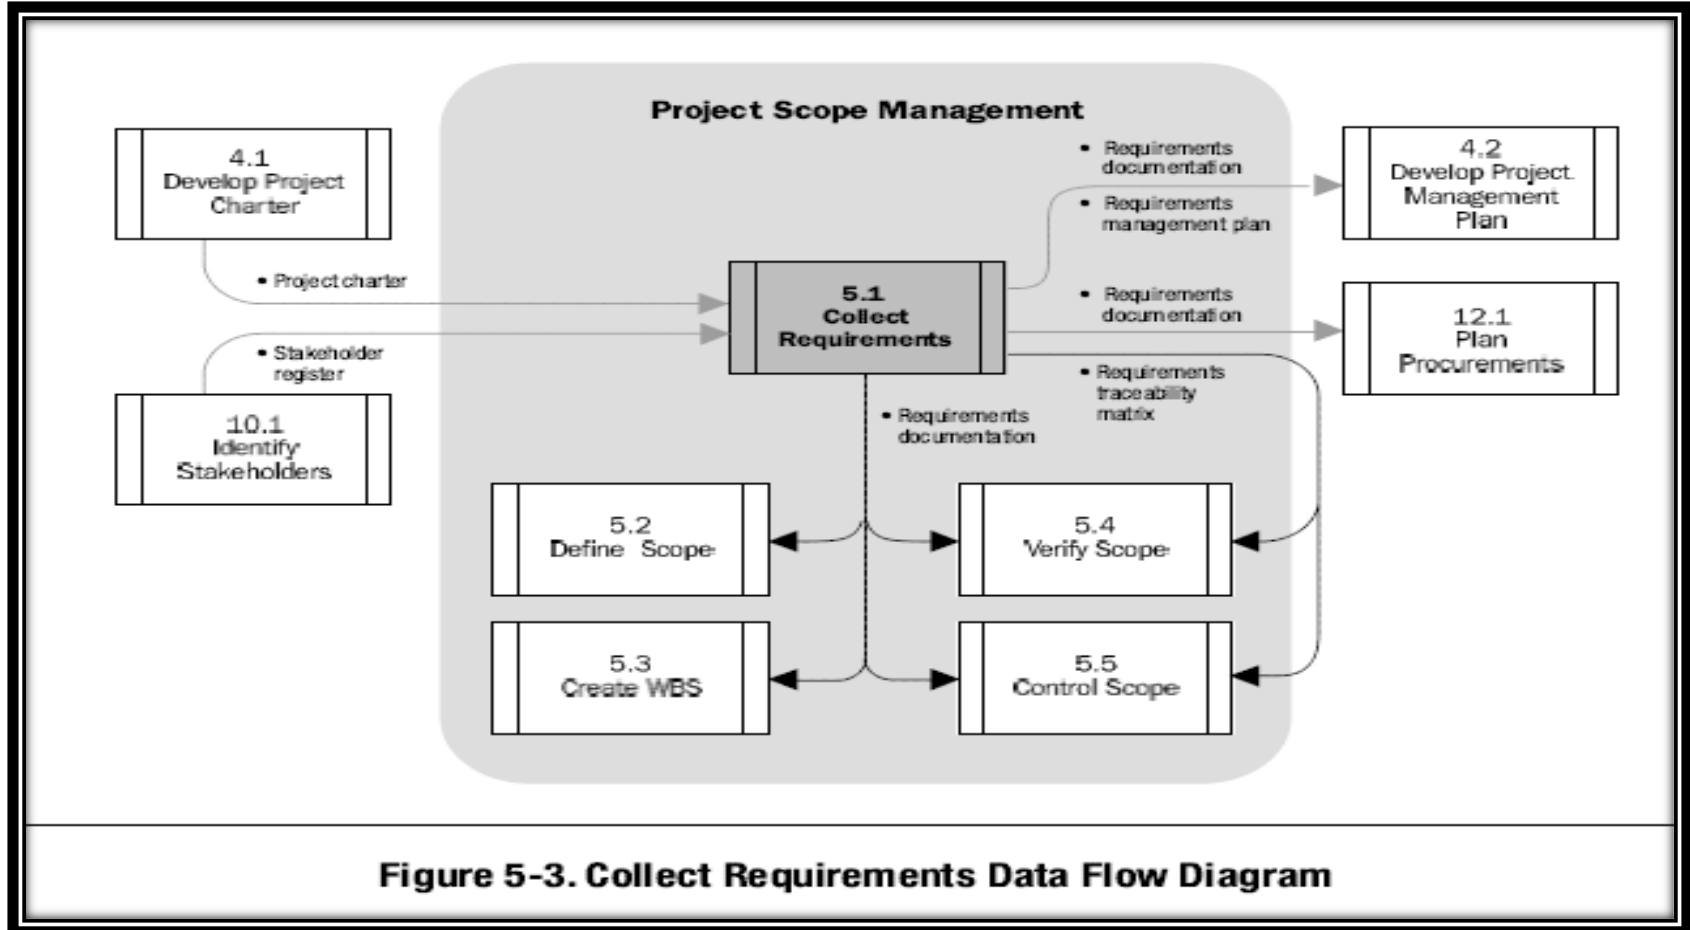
Project Scope Management

4.1
Develop Project
Charter

• Project charter

• Stakeholder register

10.1
Identify
Stakeholders

5.1
Collect
Requirements

• Requirements documentation
• Requirements management plan

4.2
Develop Project
Management
Plan

• Requirements documentation

12.1
Plan
Procurements

• Requirements traceability matrix

• Requirements documentation

5.2
Define Scope

5.4
Verify Scope

5.3
Create WBS

5.5
Control Scope

Figure 5-3. Collect Requirements Data Flow Diagram